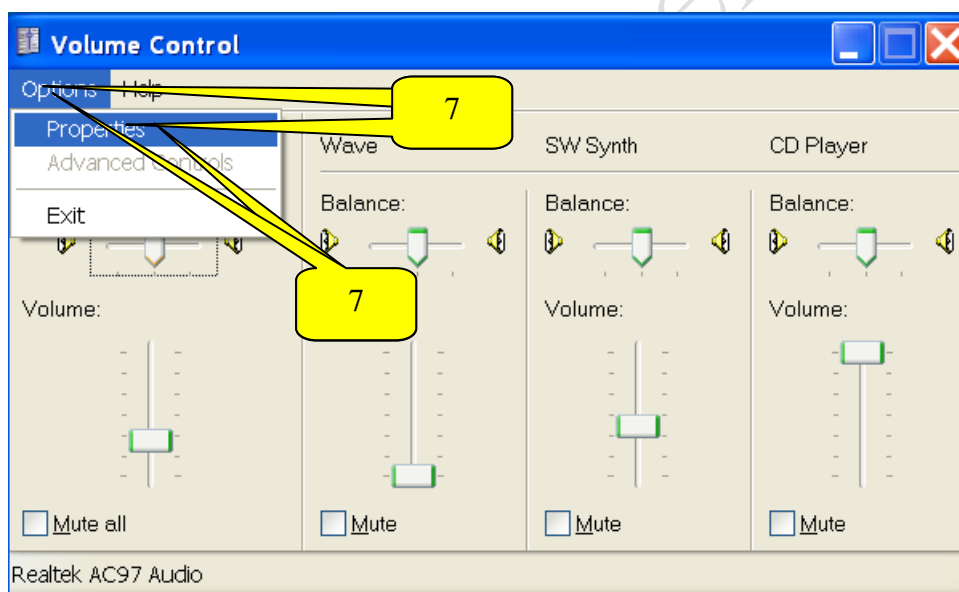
Volume Control

Options Help

Properties
Advanced Controls
Exit

7

7

Wave

SW Synth

CD Player

Balance:

Balance:

Balance:

Volume:

Volume:

Volume:

Volume:

Mute all

Mute

Mute

Mute

Realtek AC97 Audio